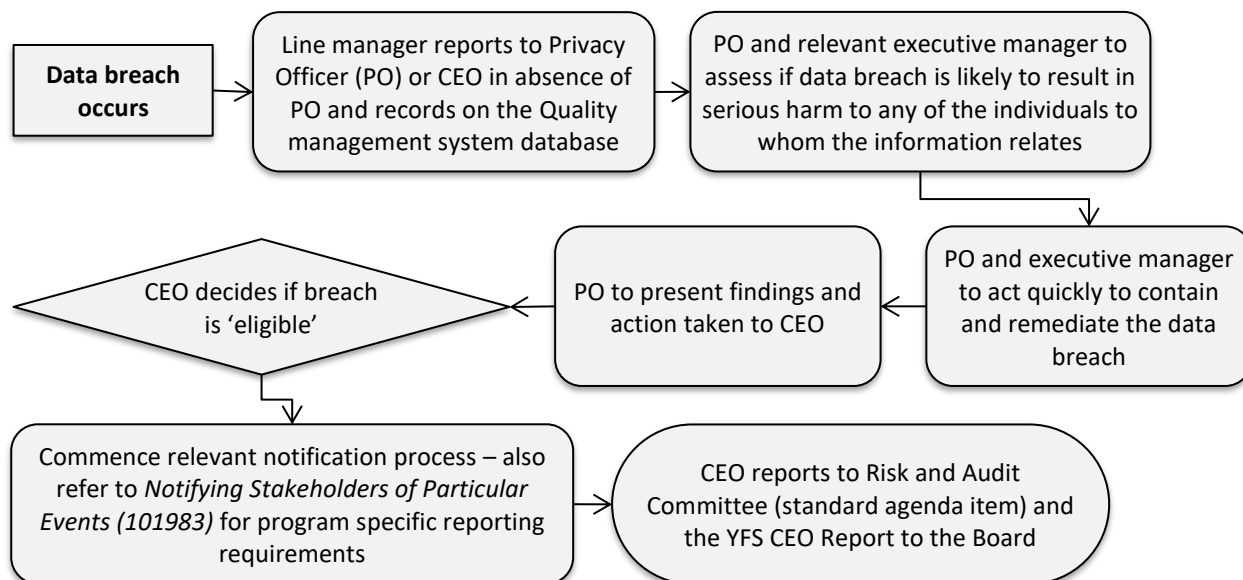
**Data breach occurs**

Line manager reports to Privacy Officer (PO) or CEO in absence of PO and records on the Quality management system database

PO and relevant executive manager to assess if data breach is likely to result in serious harm to any of the individuals to whom the information relates

PO and executive manager to act quickly to contain and remediate the data breach

PO to present findings and action taken to CEO

CEO decides if breach is 'eligible'

Commence relevant notification process – also refer to *Notifying Stakeholders of Particular Events (101983)* for program specific reporting requirements

CEO reports to Risk and Audit Committee (standard agenda item) and the YFS CEO Report to the Board